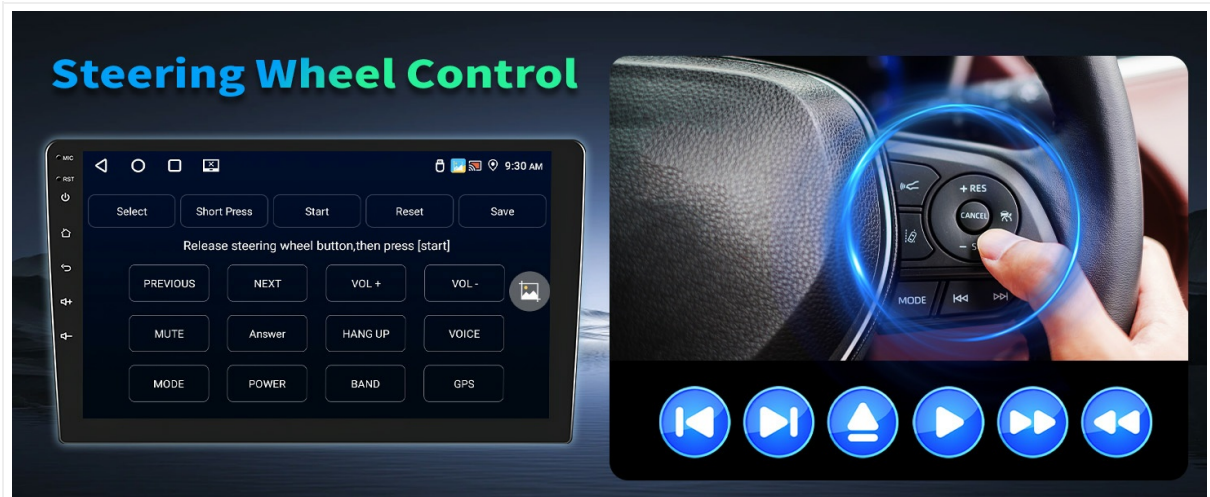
Steering Wheel Control

MIC
RST

9:30 AM

Select
Short Press
Start
Reset
Save

Release steering wheel button,then press [start]

| PREVIOUS | NEXT | VOL + | VOL - |
|---|---|---|---|
| MUTE | Answer | HANG UP | VOICE |
| MODE | POWER | BAND | GPS |

+ RES
CANCEL
- S
MODE